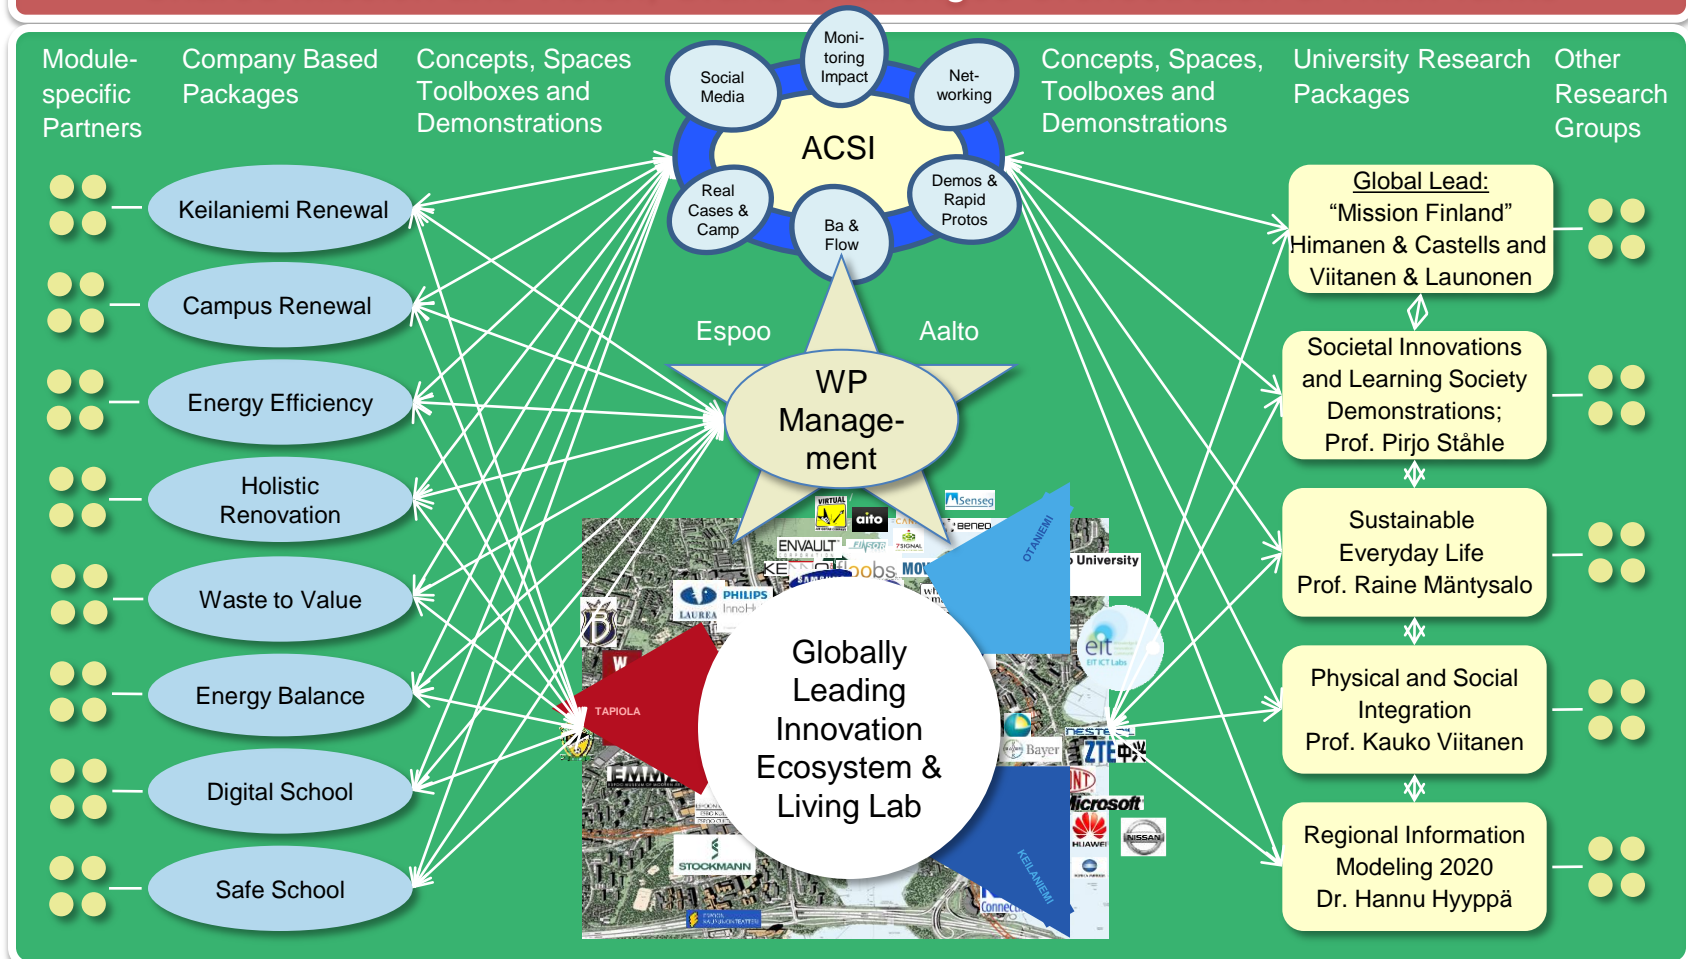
Module-specific Partners

Company Based Packages

Concepts, Spaces Toolboxes and Demonstrations

Social Media

Moni-toring Impact

Net-working

ACSI

Real Cases & Camp

Ba & Flow

Demos & Rapid Protos

Concepts, Spaces, Toolboxes and Demonstrations

University Research Packages

Other Research Groups

Keilaniemi Renewal

Campus Renewal

Energy Efficiency

Holistic Renovation

Waste to Value

Energy Balance

Digital School

Safe School

Espoo

Aalto

WP Manage-ment

Globally Leading Innovation Ecosystem & Living Lab

TAPIOLA

OTANIEMI

KEILANIEMI

University

aito

ENVAULT

PHILIPS

LAUREA

STOCKMANN

Senseg

Bayer

ZTE

Microsoft

HUAWEI

NISSAN

eit

Global Lead:
"Mission Finland"
Himanen & Castells and Viitanen & Launonen

Societal Innovations and Learning Society Demonstrations;
Prof. Pirjo Ståhle

Sustainable Everyday Life
Prof. Raine Mäntysalo

Physical and Social Integration
Prof. Kauko Viitanen

Regional Information Modeling 2020
Dr. Hannu Hyyppä